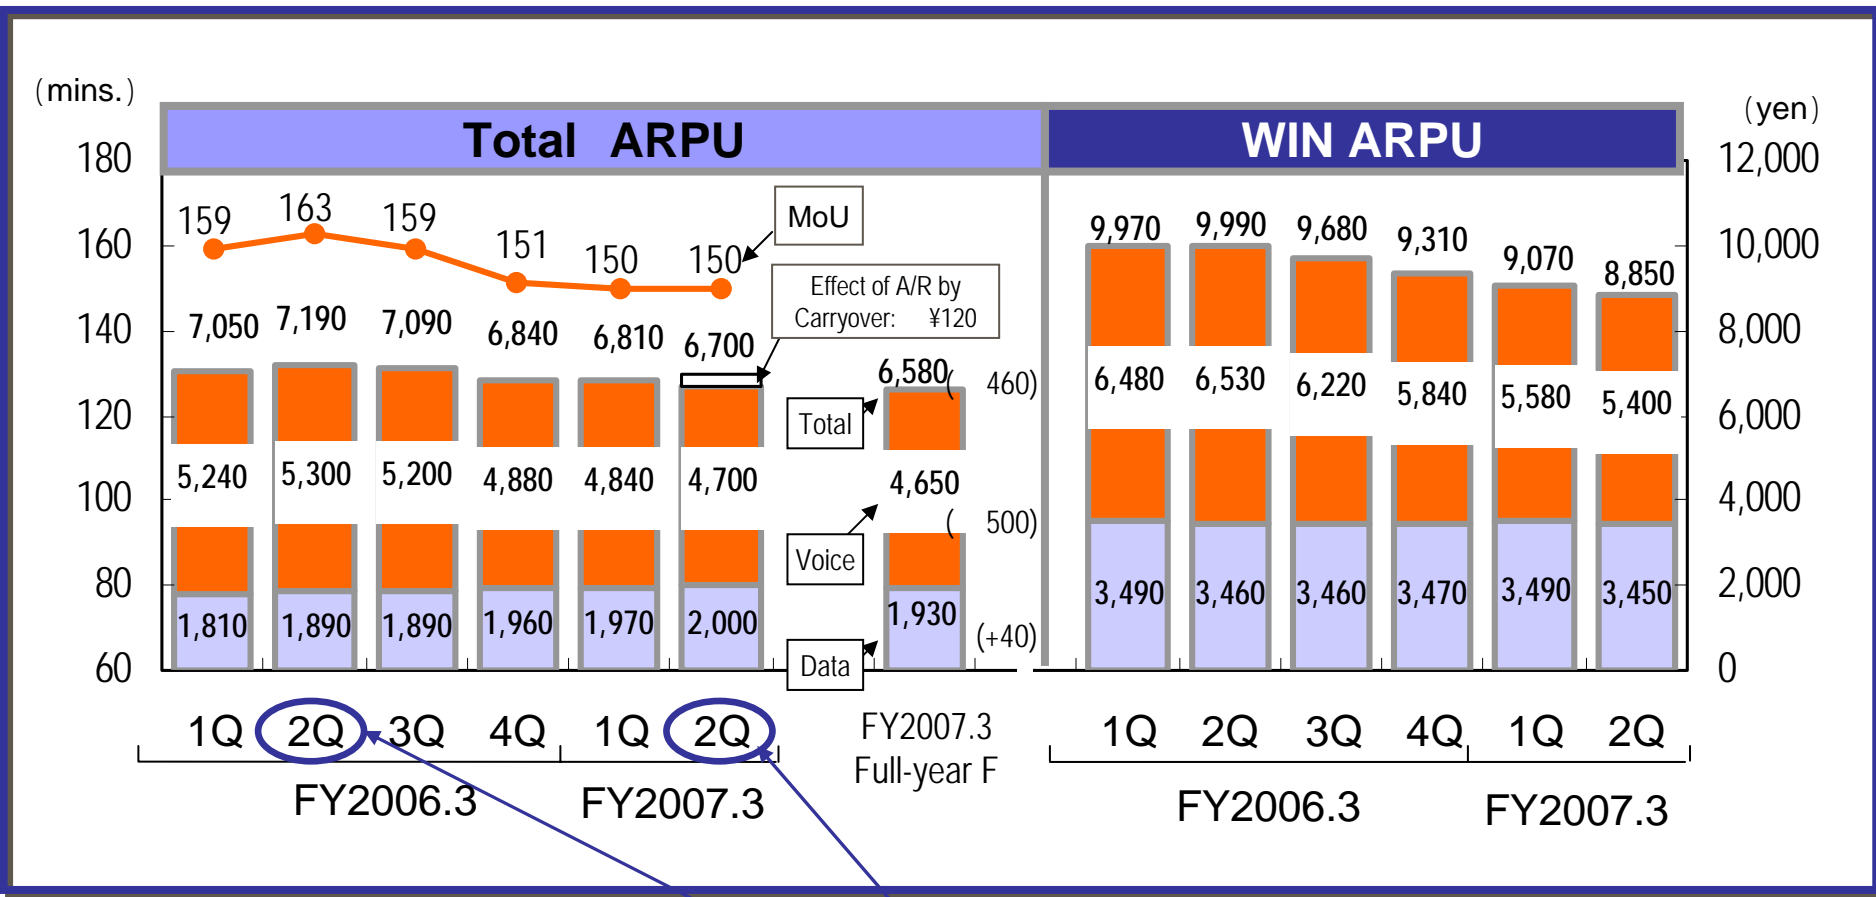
（mins.）
Total ARPU
WIN ARPU
（yen）
180
160
140
120
100
80
60
12,000
10,000
8,000
6,000
4,000
2,000
0
159
163
159
151
150
150
MoU
7,050
7,190
7,090
6,840
6,810
6,700
Effect of A/R by Carryover: ¥120
6,580
(460)
Total
5,240
5,300
5,200
4,880
4,840
4,700
4,650
(500)
Voice
1,810
1,890
1,890
1,960
1,970
2,000
1,930
(+40)
Data
9,970
9,990
9,680
9,310
9,070
8,850
6,480
6,530
6,220
5,840
5,580
5,400
3,490
3,460
3,460
3,470
3,490
3,450
1Q 2Q 3Q 4Q 1Q 2Q
FY2006.3
FY2007.3
FY2007.3 Full-year F
1Q 2Q 3Q 4Q 1Q 2Q
FY2006.3
FY2007.3